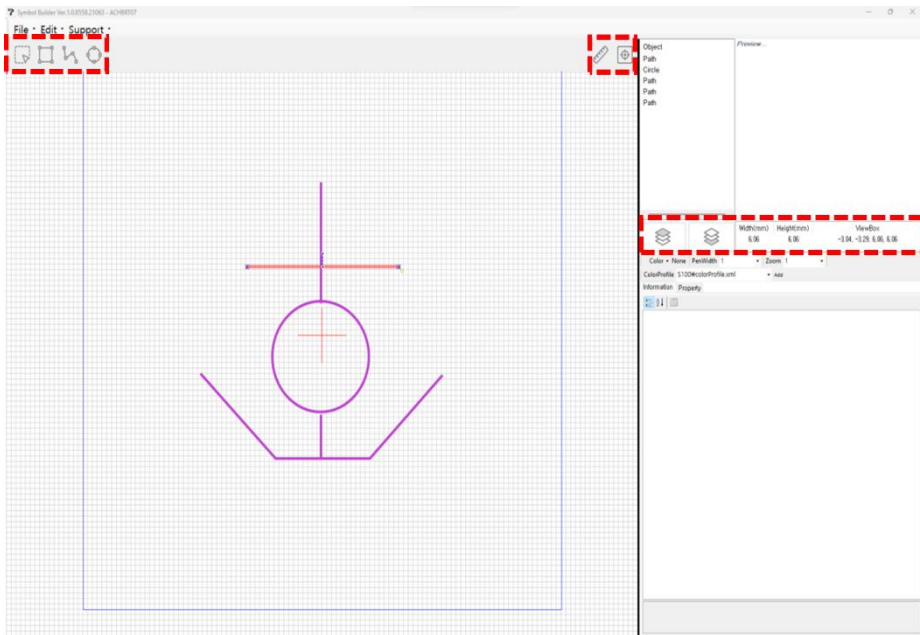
Symbol Builder Ver.1.0.8558.21063 - ACHR8707

File Edit Support

Object
Path
Circle
Path
Path
Path

Preview...

Width(mm) 6.06
Height(mm) 6.06
ViewBox -3.04, -3.29, 6.06, 6.06

Color None PenWidth 1 Zoom 1

ColorProfile S100#colorProfile.xml Add

Information Property